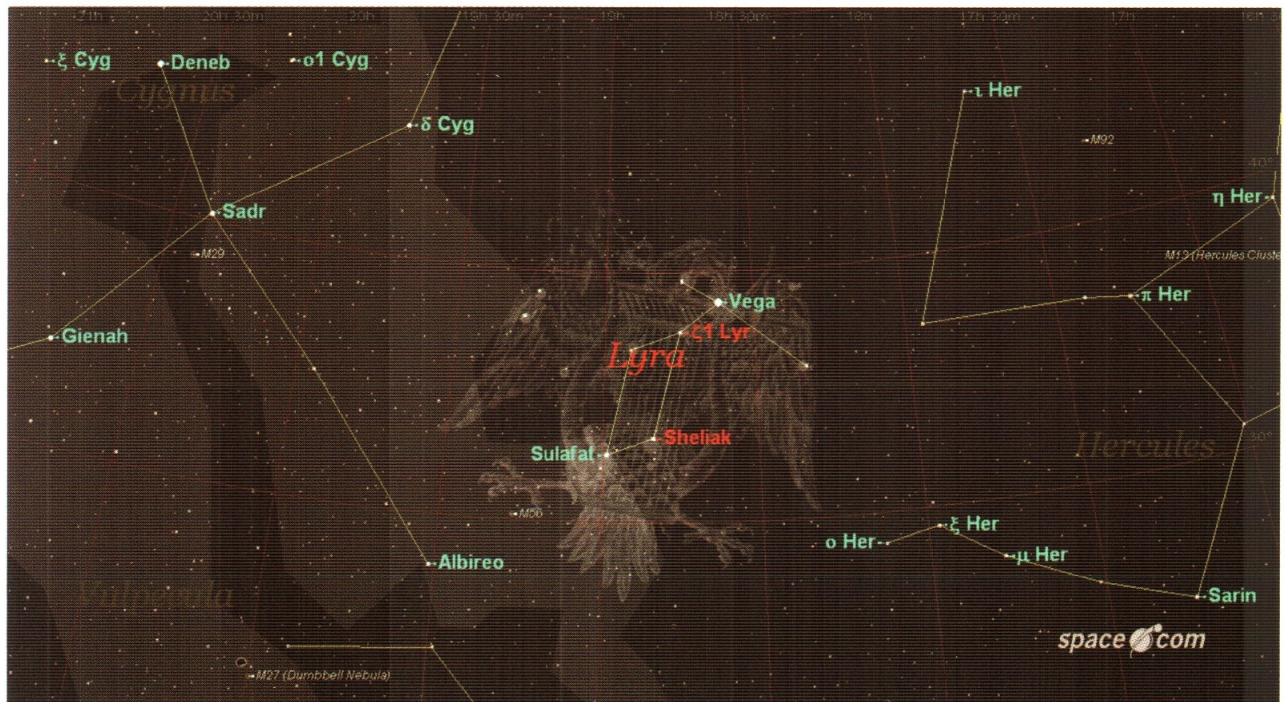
21h 20h 30m 20h 19h 30m 19h 18h 30m 18h 17h 30m 17h

ξ Cyg
Deneb
o1 Cyg
Cygnus
δ Cyg
ι Her
M92
Sadr
η Her
M29
M13 (Hercules Cluste
Vega
π Her
Gienah
ζ1 Lyr
Lyra
Sheliak
Hercules
Sulafat
M56
ξ Her
o Her
μ Her
Albireo
Vulpecula
Sarin
space.com
M27 (Dumbbell Nebula)